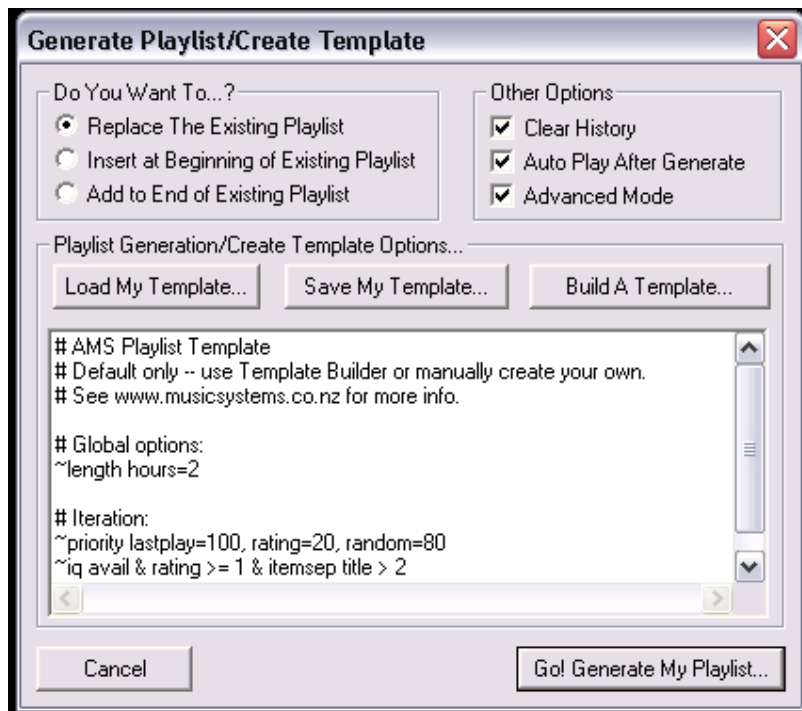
Generate Playlist/Create Template

Do You Want To...?
Replace The Existing Playlist
Insert at Beginning of Existing Playlist
Add to End of Existing Playlist

Other Options
Clear History
Auto Play After Generate
Advanced Mode

Playlist Generation/Create Template Options...
Load My Template...
Save My Template...
Build A Template...

# AMS Playlist Template
# Default only -- use Template Builder or manually create your own.
# See www.musicsystems.co.nz for more info.

# Global options:
~length hours=2

# Iteration:
~priority lastplay=100, rating=20, random=80
~iq avail & rating >= 1 & itemsep title > 2

Cancel
Go! Generate My Playlist...